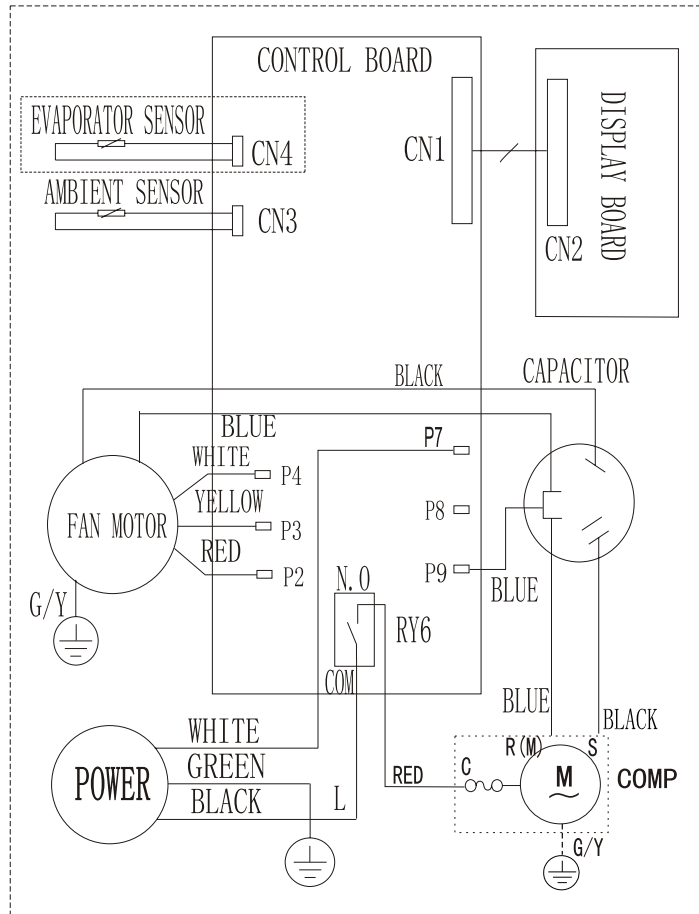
CONTROL BOARD

DISPLAY BOARD

EVAPORATOR SENSOR

CN4

CN1

AMBIENT SENSOR

CN3

CN2

BLACK

CAPACITOR

BLUE

P7

WHITE

P4

YELLOW

FAN MOTOR

P3

P8

RED

P2

N.O

P9

BLUE

G/Y

RY6

COM

BLUE

BLACK

WHITE

R(M)

S

GREEN

POWER

RED

C

M

COMP

BLACK

L

G/Y